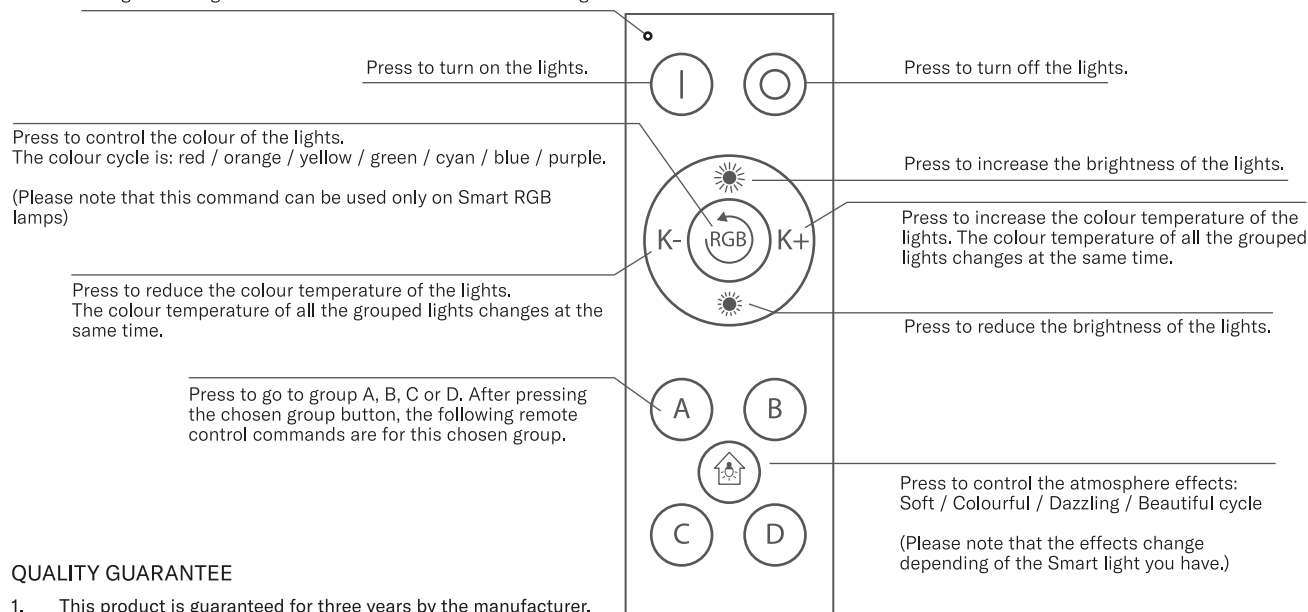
Press to turn on the lights.

Press to turn off the lights.

Press to control the colour of the lights.
The colour cycle is: red / orange / yellow / green / cyan / blue / purple.

(Please note that this command can be used only on Smart RGB lamps)

Press to increase the brightness of the lights.

Press to increase the colour temperature of the lights. The colour temperature of all the grouped lights changes at the same time.

K-

RGB

K+

Press to reduce the colour temperature of the lights.
The colour temperature of all the grouped lights changes at the same time.

Press to reduce the brightness of the lights.

Press to go to group A, B, C or D. After pressing the chosen group button, the following remote control commands are for this chosen group.

A

B

C

D

Press to control the atmosphere effects:
Soft / Colourful / Dazzling / Beautiful cycle

(Please note that the effects change depending of the Smart light you have.)

QUALITY GUARANTEE

1. This product is guaranteed for three years by the manufacturer.